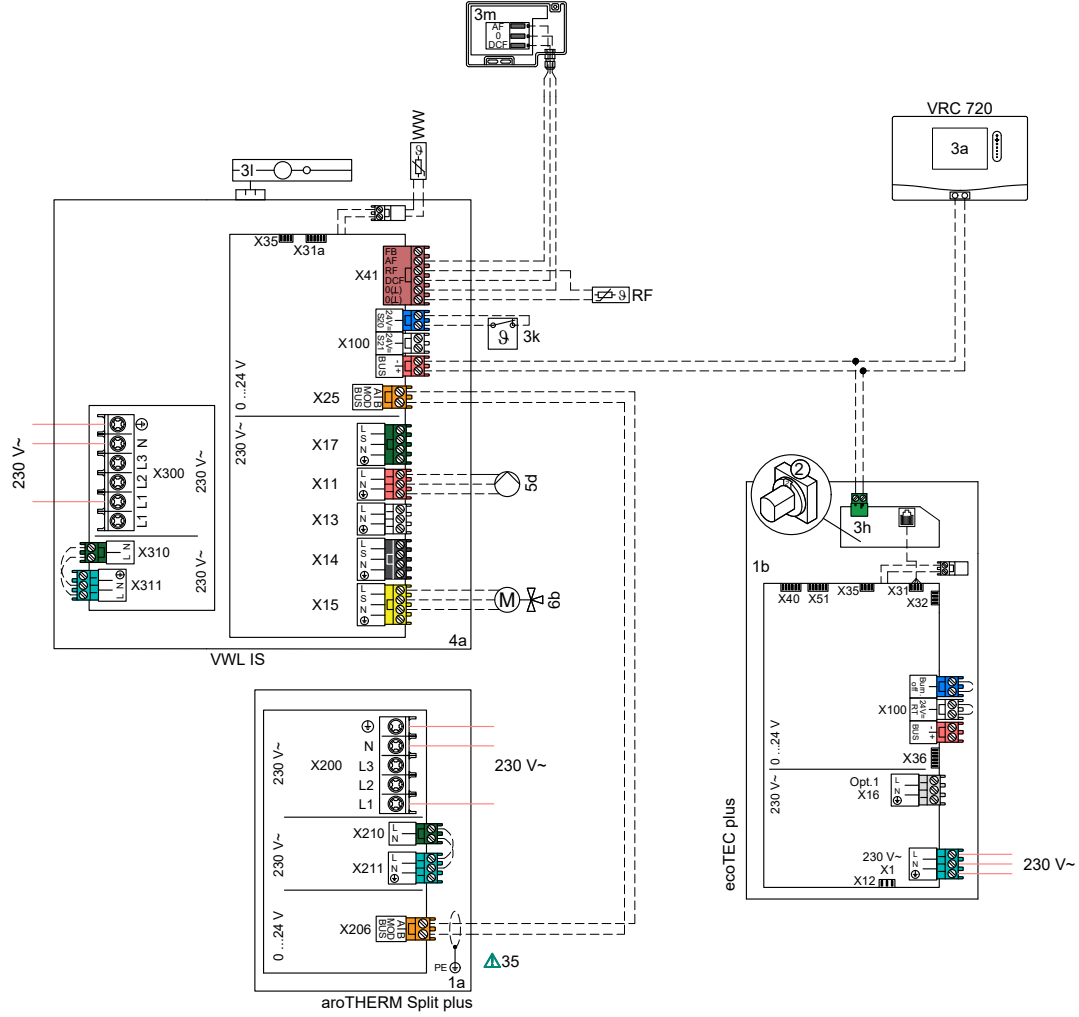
3m
AF
0
DCF

VRC 720
3a

WW
3l

X35 X31a
X41
FB
AF
RF
DCF
0(L)
0(L)
RF
X100
24V
S20
24V
S21
BUS
3k
0 ...24 V
X25
A1B
MOD
BUS
230 V~
X17
L
S
N
X11
L
N
5d
X13
X14
X15
M
6b
4a

230 V~
X300
L1 L1 L2 L3 N
230 V~
X310
L N
X311
L N
230 V~

VWL IS

2
3h
1b
X40 X51 X35 X31 X32
Burn off
24V RT
BUS
X100
X36
0 ...24 V
Opt.1
X16
230 V~
230 V~
X1
230 V~
X12
ecoTEC plus

X200
N
L3
L2
L1
230 V~
230 V~
X210
L N
X211
L N
230 V~
0 ...24 V
X206
A1B
MOD
BUS
PE
1a
35
aroTHERM Split plus